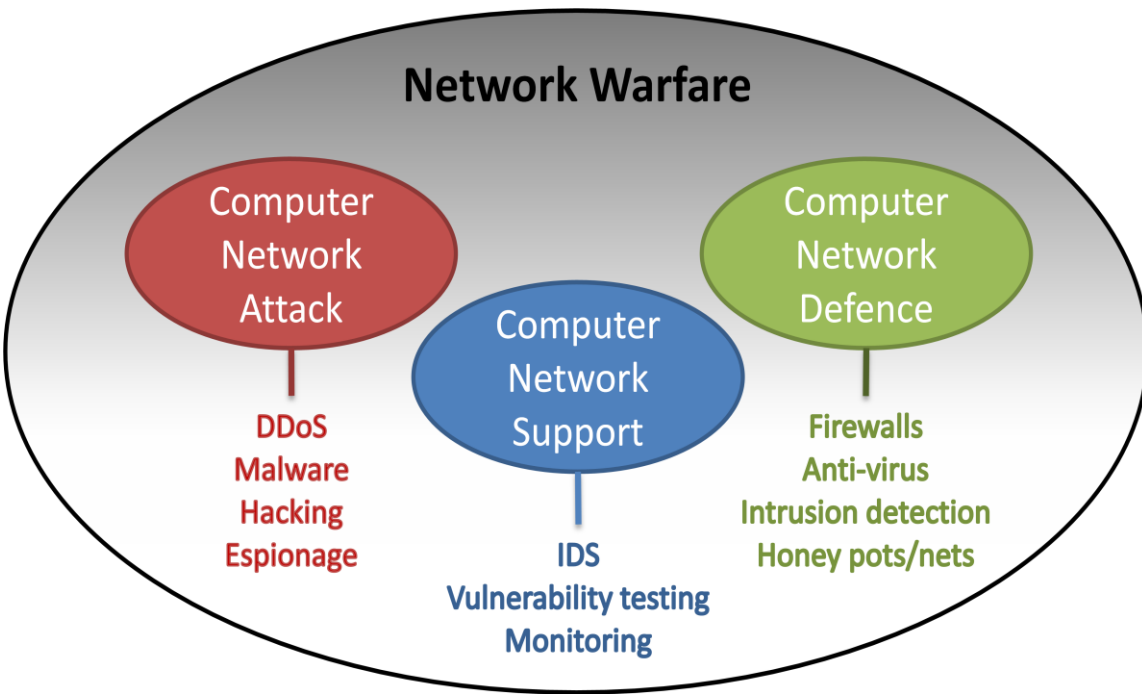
Network Warfare

Computer Network Attack

DDoS
Malware
Hacking
Espionage

Computer Network Support

IDS
Vulnerability testing
Monitoring

Computer Network Defence

Firewalls
Anti-virus
Intrusion detection
Honey pots/nets